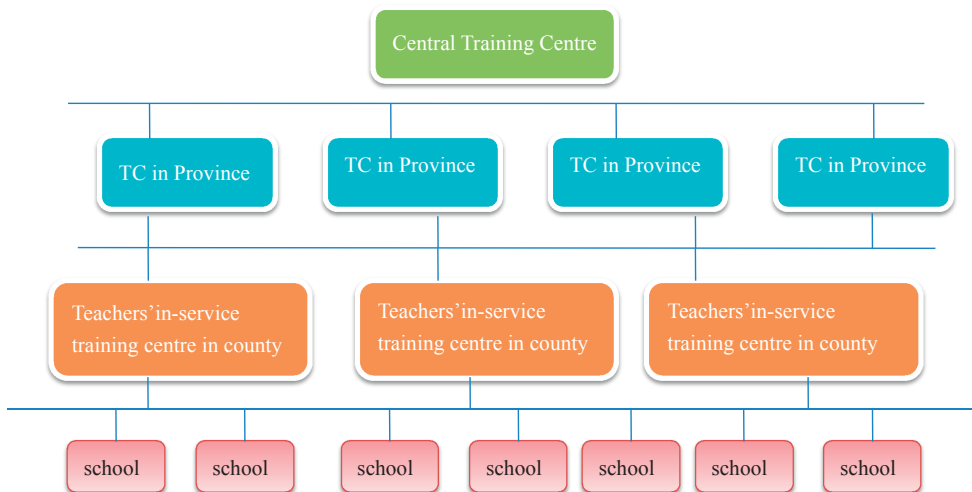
Central Training Centre

TC in Province

TC in Province

TC in Province

TC in Province

Teachers'in-service training centre in county

Teachers'in-service training centre in county

Teachers'in-service training centre in county

school

school

school

school

school

school

school